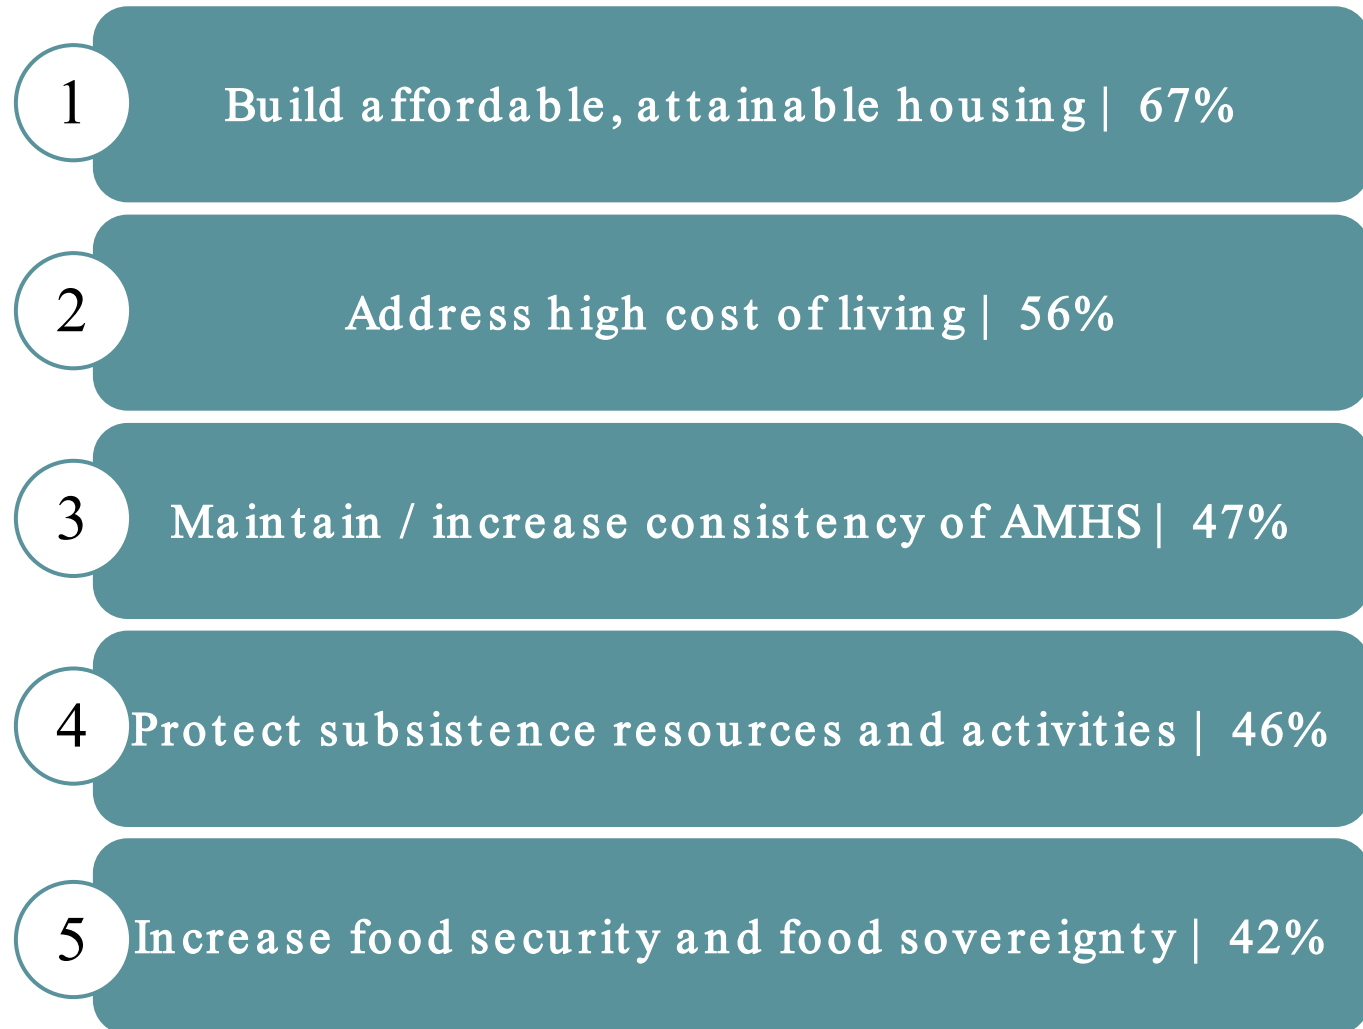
1
Build affordable, attainable housing | 67%

2
Address high cost of living | 56%

3
Maintain / increase consistency of AMHS | 47%

4
Protect subsistence resources and activities | 46%

5
Increase food security and food sovereignty | 42%